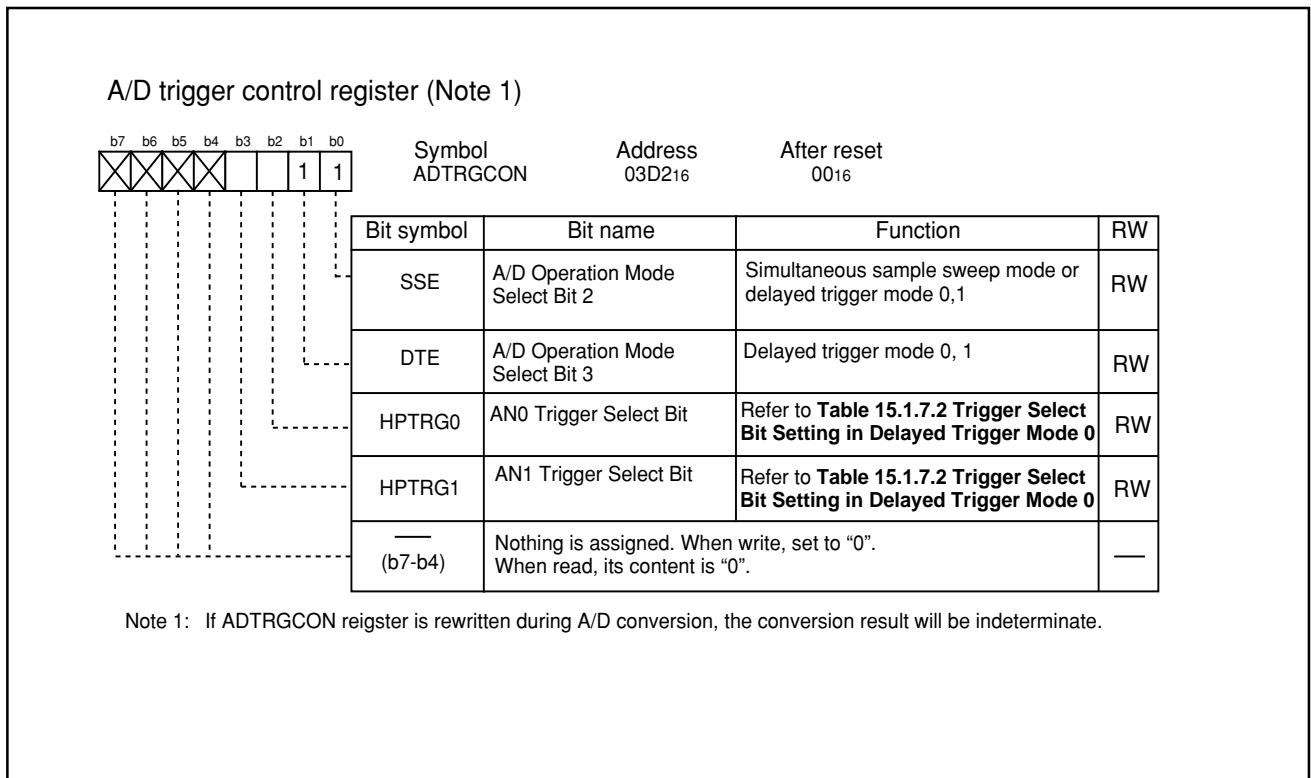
A/D trigger control register (Note 1)

b7 b6 b5 b4 b3 b2 b1 b0

1 1

Symbol ADTRGCON

Address $03D2_{16}$

After reset $00_{16}$

| Bit symbol | Bit name | Function | RW |
|---|---|---|---|
| SSE | A/D Operation Mode Select Bit 2 | Simultaneous sample sweep mode or delayed trigger mode 0,1 | RW |
| DTE | A/D Operation Mode Select Bit 3 | Delayed trigger mode 0, 1 | RW |
| HPTRG0 | AN0 Trigger Select Bit | Refer to **Table 15.1.7.2 Trigger Select Bit Setting in Delayed Trigger Mode 0** | RW |
| HPTRG1 | AN1 Trigger Select Bit | Refer to **Table 15.1.7.2 Trigger Select Bit Setting in Delayed Trigger Mode 0** | RW |
| — (b7-b4) | Nothing is assigned. When write, set to "0". When read, its content is "0". | | — |

Note 1: If ADTRGCON reigster is rewritten during A/D conversion, the conversion result will be indeterminate.